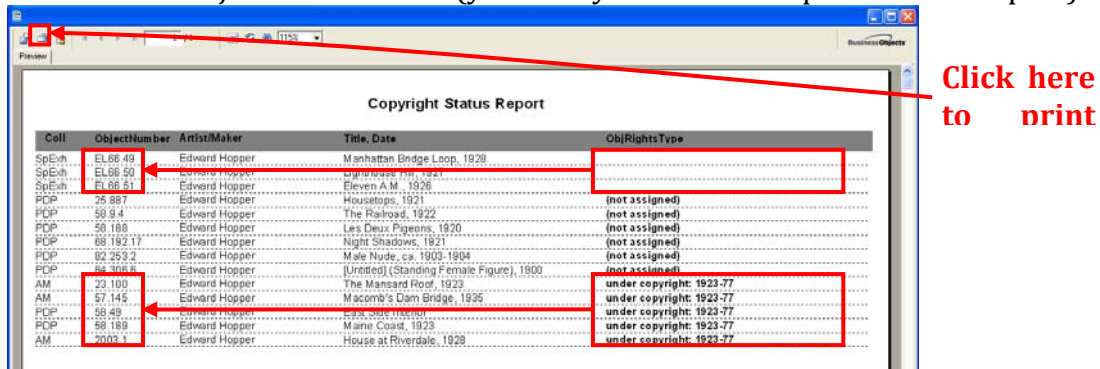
Preview

115%

BusinessObjects

Click here to print

Copyright Status Report

| Coll | ObjectNumber | Artist/Maker | Title, Date | ObjRightsType |
|---|---|---|---|---|
| SpExh | EL66.49 | Edward Hopper | Manhattan Bridge Loop, 1928 | |
| SpExh | EL66.50 | Edward Hopper | Lighthouse Hill, 1927 | |
| SpExh | EL66.51 | Edward Hopper | Eleven A.M., 1926 | |
| PDP | 25.887 | Edward Hopper | Housetops, 1921 | (not assigned) |
| PDP | 58.9.4 | Edward Hopper | The Railroad, 1922 | (not assigned) |
| PDP | 58.188 | Edward Hopper | Les Deux Pigeons, 1920 | (not assigned) |
| PDP | 68.192.17 | Edward Hopper | Night Shadows, 1921 | (not assigned) |
| PDP | 82.253.2 | Edward Hopper | Male Nude, ca. 1903-1904 | (not assigned) |
| PDP | 84.306.6 | Edward Hopper | [Untitled] (Standing Female Figure), 1900 | (not assigned) |
| AM | 23.100 | Edward Hopper | The Mansard Roof, 1923 | under copyright: 1923-77 |
| AM | 57.145 | Edward Hopper | Macomb's Dam Bridge, 1935 | under copyright: 1923-77 |
| PDP | 58.48 | Edward Hopper | East Side Interior | under copyright: 1923-77 |
| PDP | 58.189 | Edward Hopper | Maine Coast, 1923 | under copyright: 1923-77 |
| AM | 2003.1 | Edward Hopper | House at Riverdale, 1928 | under copyright: 1923-77 |